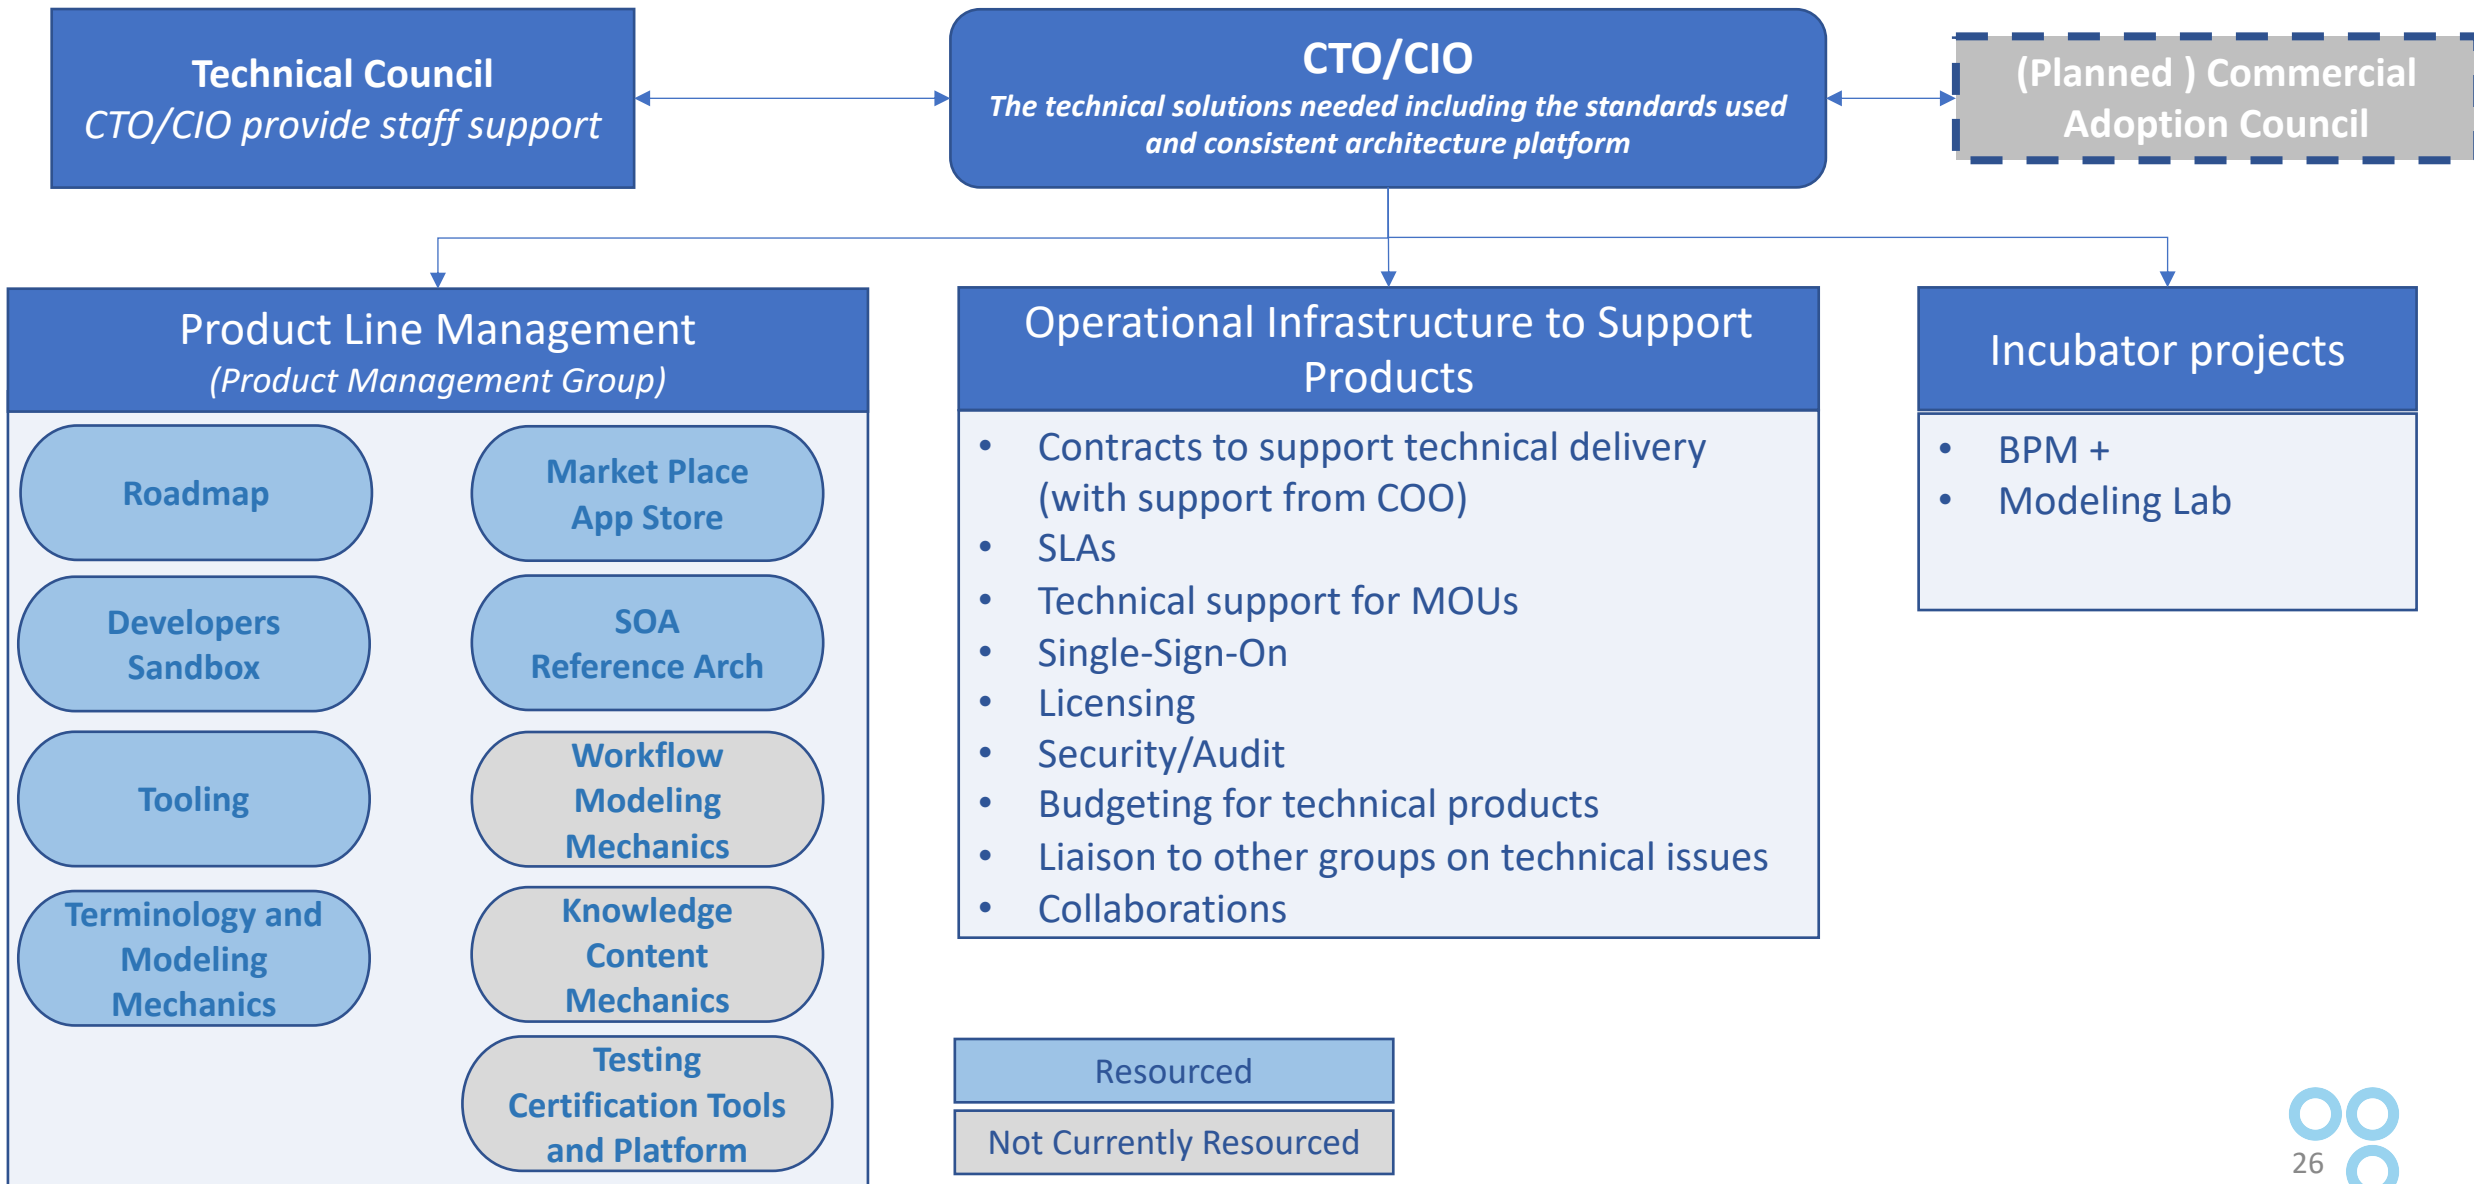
Technical Council
CTO/CIO provide staff support

CTO/CIO
The technical solutions needed including the standards used and consistent architecture platform

(Planned ) Commercial Adoption Council

Product Line Management
(Product Management Group)

Roadmap

Market Place App Store

Developers Sandbox

SOA Reference Arch

Tooling

Workflow Modeling Mechanics

Terminology and Modeling Mechanics

Knowledge Content Mechanics

Testing Certification Tools and Platform

Operational Infrastructure to Support Products

- Contracts to support technical delivery (with support from COO)
- SLAs
- Technical support for MOUs
- Single-Sign-On
- Licensing
- Security/Audit
- Budgeting for technical products
- Liaison to other groups on technical issues
- Collaborations

Incubator projects

- BPM +
- Modeling Lab

Resourced

Not Currently Resourced

26